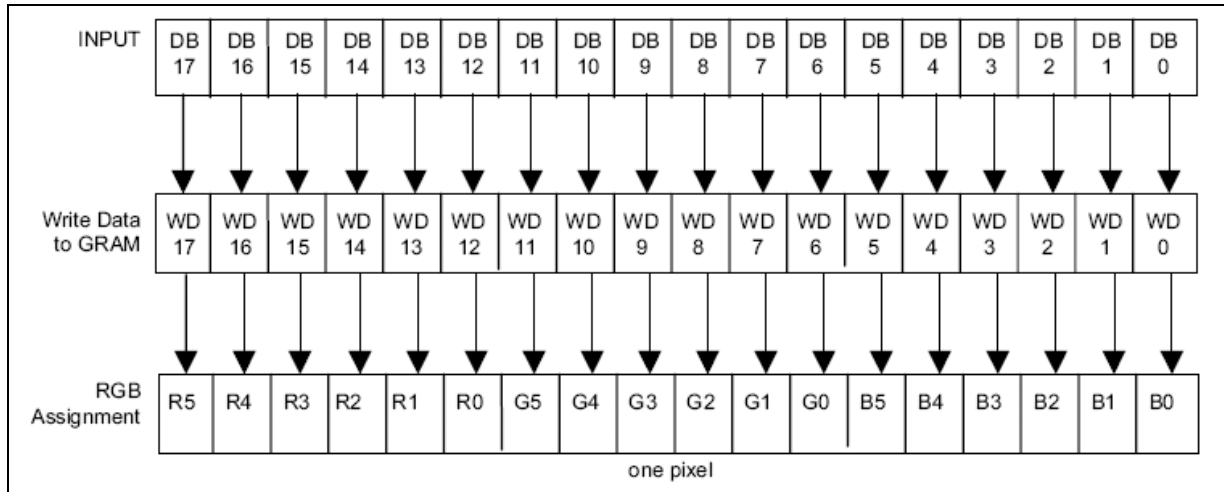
| INPUT | DB 17 | DB 16 | DB 15 | DB 14 | DB 13 | DB 12 | DB 11 | DB 10 | DB 9 | DB 8 | DB 7 | DB 6 | DB 5 | DB 4 | DB 3 | DB 2 | DB 1 | DB 0 |
|---|---|---|---|---|---|---|---|---|---|---|---|---|---|---|---|---|---|---|
| Write Data to GRAM | WD 17 | WD 16 | WD 15 | WD 14 | WD 13 | WD 12 | WD 11 | WD 10 | WD 9 | WD 8 | WD 7 | WD 6 | WD 5 | WD 4 | WD 3 | WD 2 | WD 1 | WD 0 |
| RGB Assignment | R5 | R4 | R3 | R2 | R1 | R0 | G5 | G4 | G3 | G2 | G1 | G0 | B5 | B4 | B3 | B2 | B1 | B0 |

one pixel